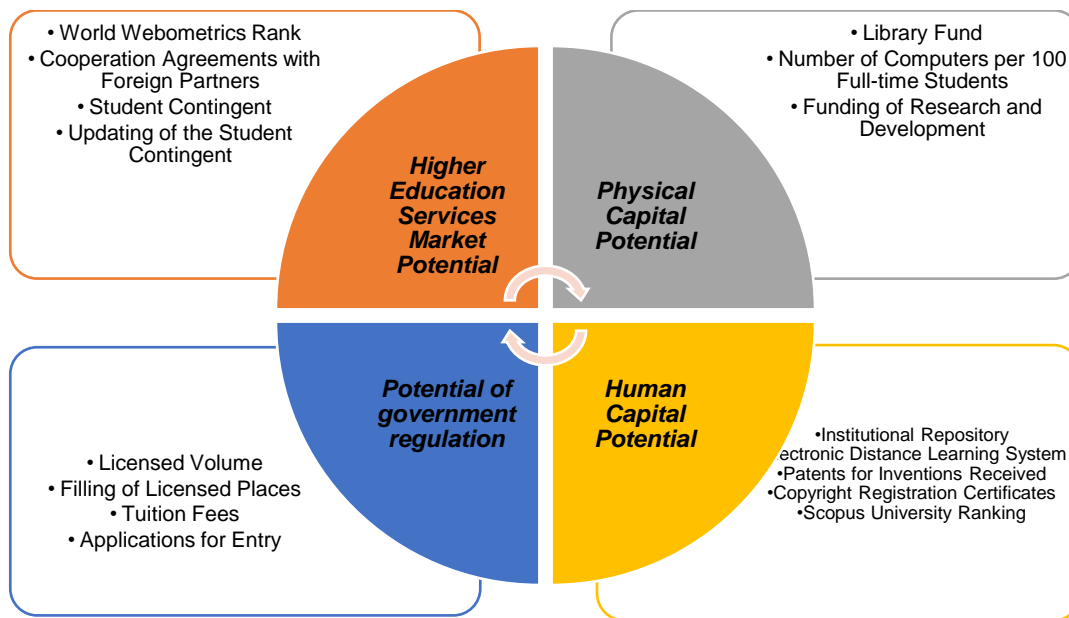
• World Webometrics Rank
• Cooperation Agreements with Foreign Partners
• Student Contingent
• Updating of the Student Contingent

• Library Fund
• Number of Computers per 100 Full-time Students
• Funding of Research and Development

Higher Education Services Market Potential

Physical Capital Potential

Potential of government regulation

Human Capital Potential

• Licensed Volume
• Filling of Licensed Places
• Tuition Fees
• Applications for Entry

•Institutional Repository
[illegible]ectronic Distance Learning System
•Patents for Inventions Received
•Copyright Registration Certificates
•Scopus University Ranking